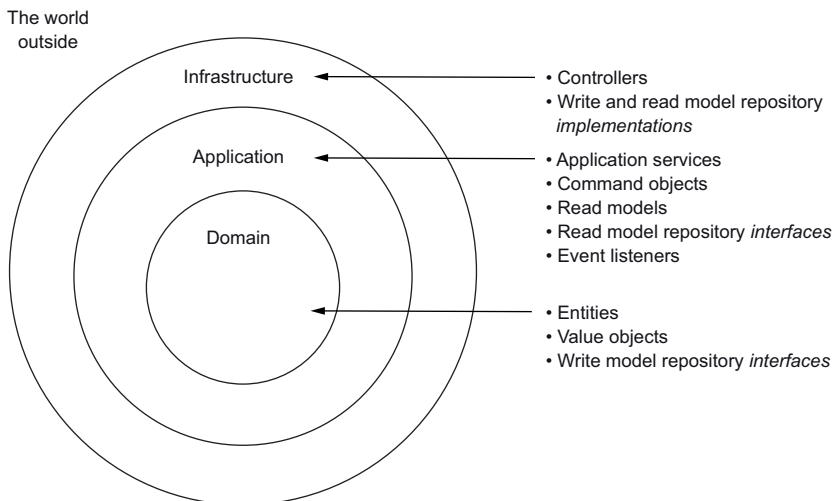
The world outside

Infrastructure

Application

Domain

• Controllers
• Write and read model repository *implementations*

• Application services
• Command objects
• Read models
• Read model repository *interfaces*
• Event listeners

• Entities
• Value objects
• Write model repository *interfaces*